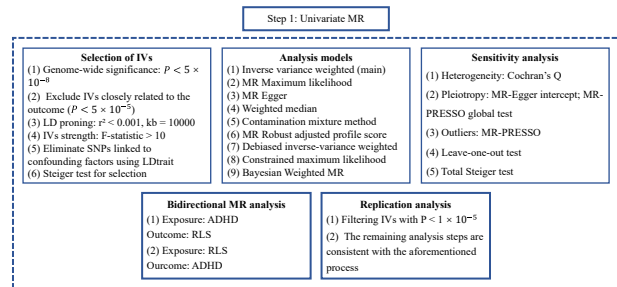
Step 1: Univariate MR

Selection of IVs
(1) Genome-wide significance: $P < 5 \times 10^{-8}$
(2) Exclude IVs closely related to the outcome ($P < 5 \times 10^{-5}$)
(3) LD proning: r² < 0.001, kb = 10000
(4) IVs strength: F-statistic > 10
(5) Eliminate SNPs linked to confounding factors using LDtrait
(6) Steiger test for selection

Analysis models
(1) Inverse variance weighted (main)
(2) MR Maximum likelihood
(3) MR Egger
(4) Weighted median
(5) Contamination mixture method
(6) MR Robust adjusted profile score
(7) Debiased inverse-variance weighted
(8) Constrained maximum likelihood
(9) Bayesian Weighted MR

Sensitivity analysis
(1) Heterogeneity: Cochran's Q
(2) Pleiotropy: MR-Egger intercept; MR-PRESSO global test
(3) Outliers: MR-PRESSO
(4) Leave-one-out test
(5) Total Steiger test

Bidirectional MR analysis
(1) Exposure: ADHD
Outcome: RLS
(2) Exposure: RLS
Ourcome: ADHD

Replication analysis
(1) Filtering IVs with P < $1 \times 10^{-5}$
(2) The remaining analysis steps are consistent with the aforementioned process